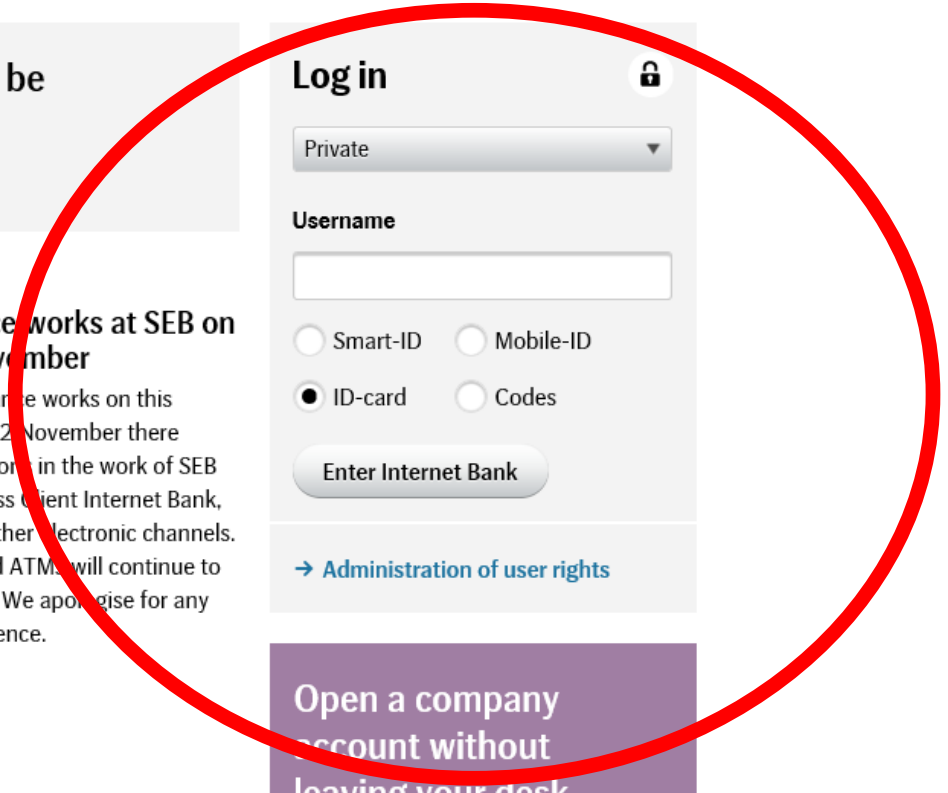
be

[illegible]e works at SEB on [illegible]vember

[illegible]e works on this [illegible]2 November there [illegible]o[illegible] in the work of SEB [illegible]ss C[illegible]ient Internet Bank, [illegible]ther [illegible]lectronic channels. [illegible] ATM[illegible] will continue to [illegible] We apo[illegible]gise for any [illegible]ence.

Log in

Private

Username

Smart-ID
Mobile-ID
ID-card
Codes

Enter Internet Bank

→ Administration of user rights

Open a company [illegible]ccount without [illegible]